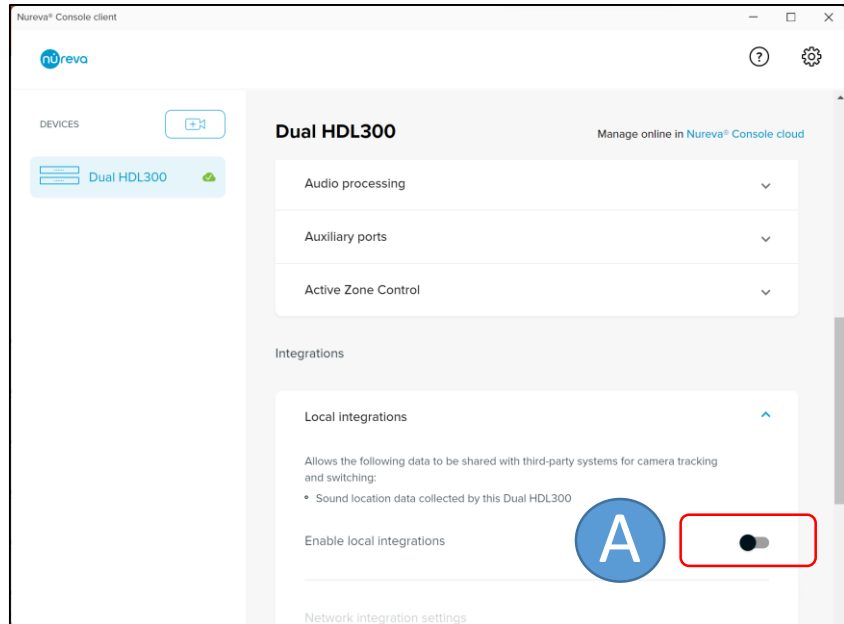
Nureva® Console client

nureva

DEVICES

Dual HDL300

Dual HDL300

Manage online in Nureva® Console cloud

Audio processing

Auxiliary ports

Active Zone Control

Integrations

Local integrations

Allows the following data to be shared with third-party systems for camera tracking and switching:

• Sound location data collected by this Dual HDL300

Enable local integrations

A

Network integration settings